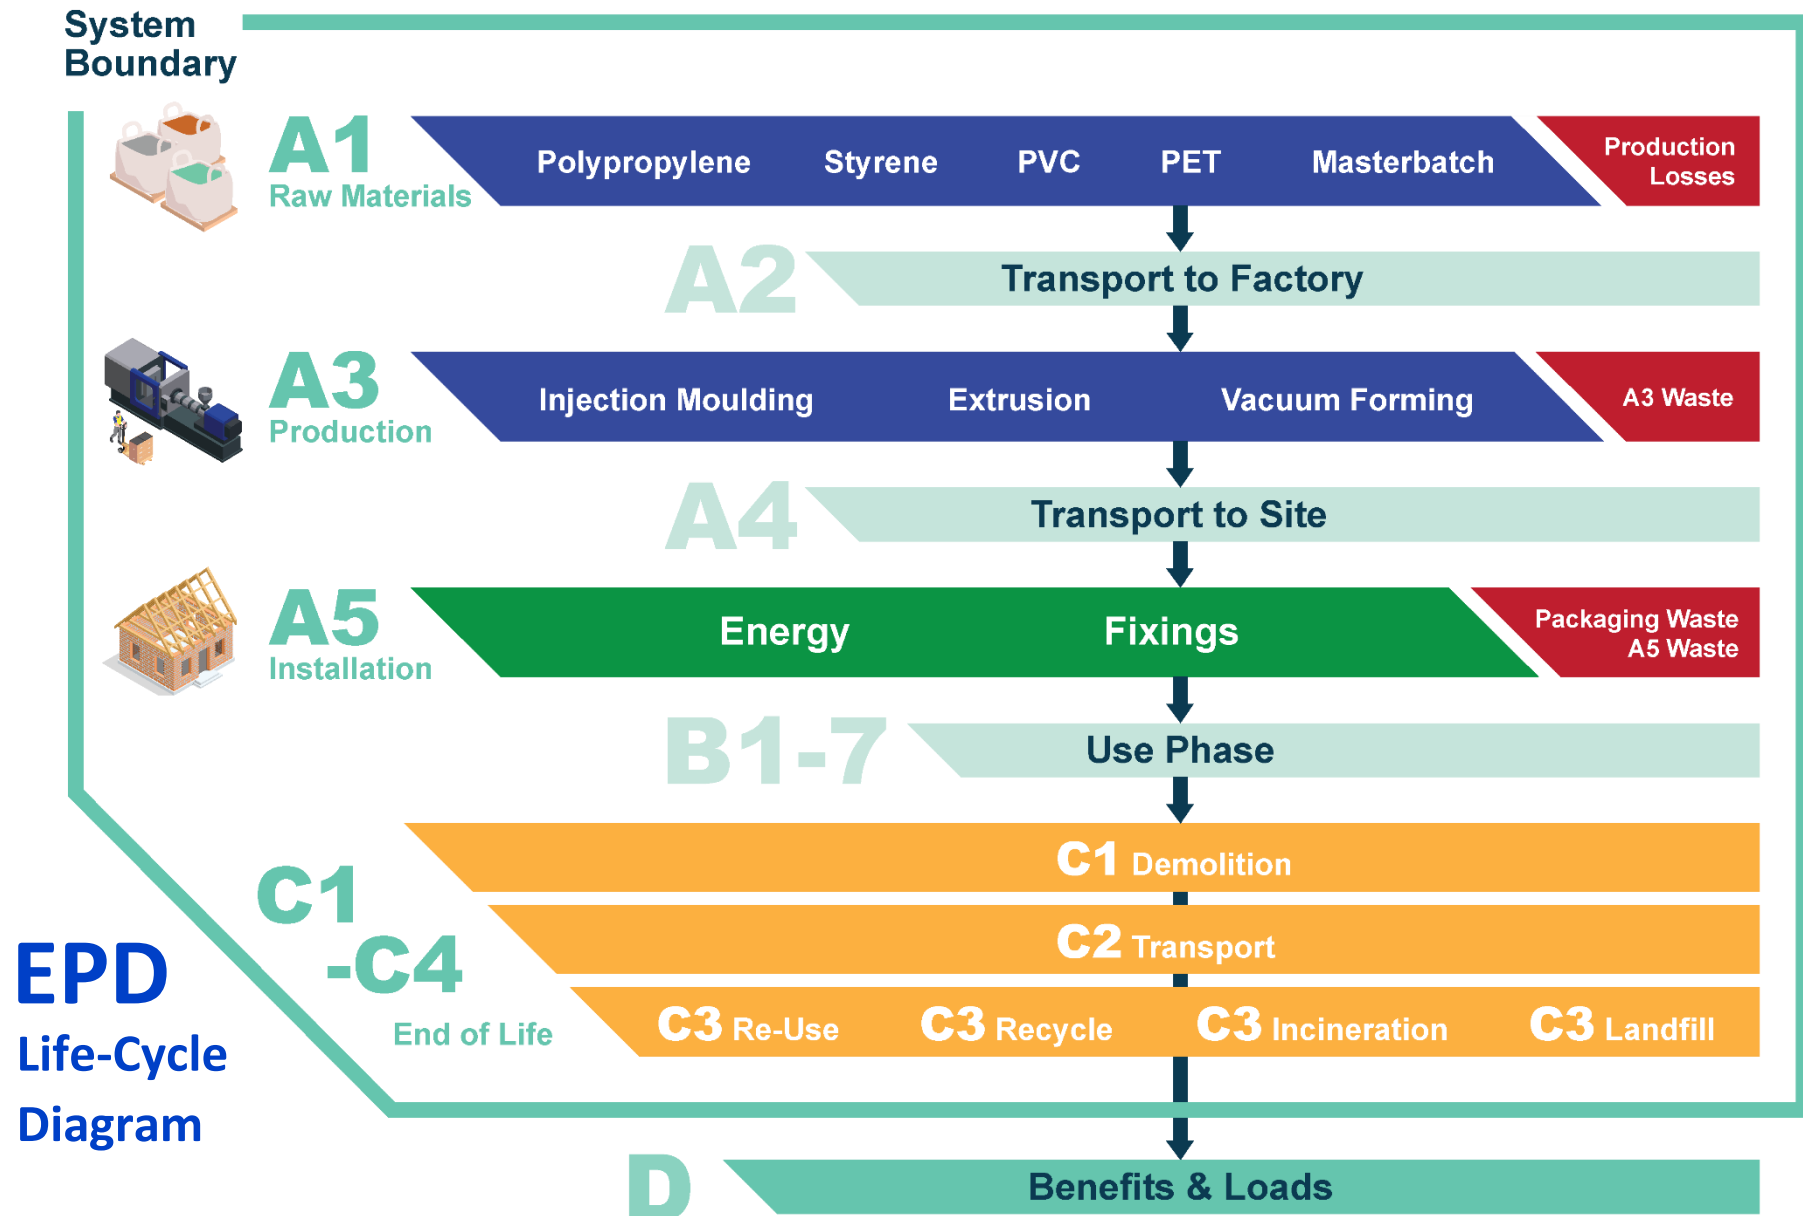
System Boundary

A1
Raw Materials

Polypropylene Styrene PVC PET Masterbatch

Production Losses

A2
Transport to Factory

A3
Production

Injection Moulding Extrusion Vacuum Forming

A3 Waste

A4
Transport to Site

A5
Installation

Energy Fixings

Packaging Waste
A5 Waste

B1-7
Use Phase

C1
-C4
End of Life

C1 Demolition

C2 Transport

C3 Re-Use C3 Recycle C3 Incineration C3 Landfill

EPD
Life-Cycle
Diagram

D
Benefits & Loads